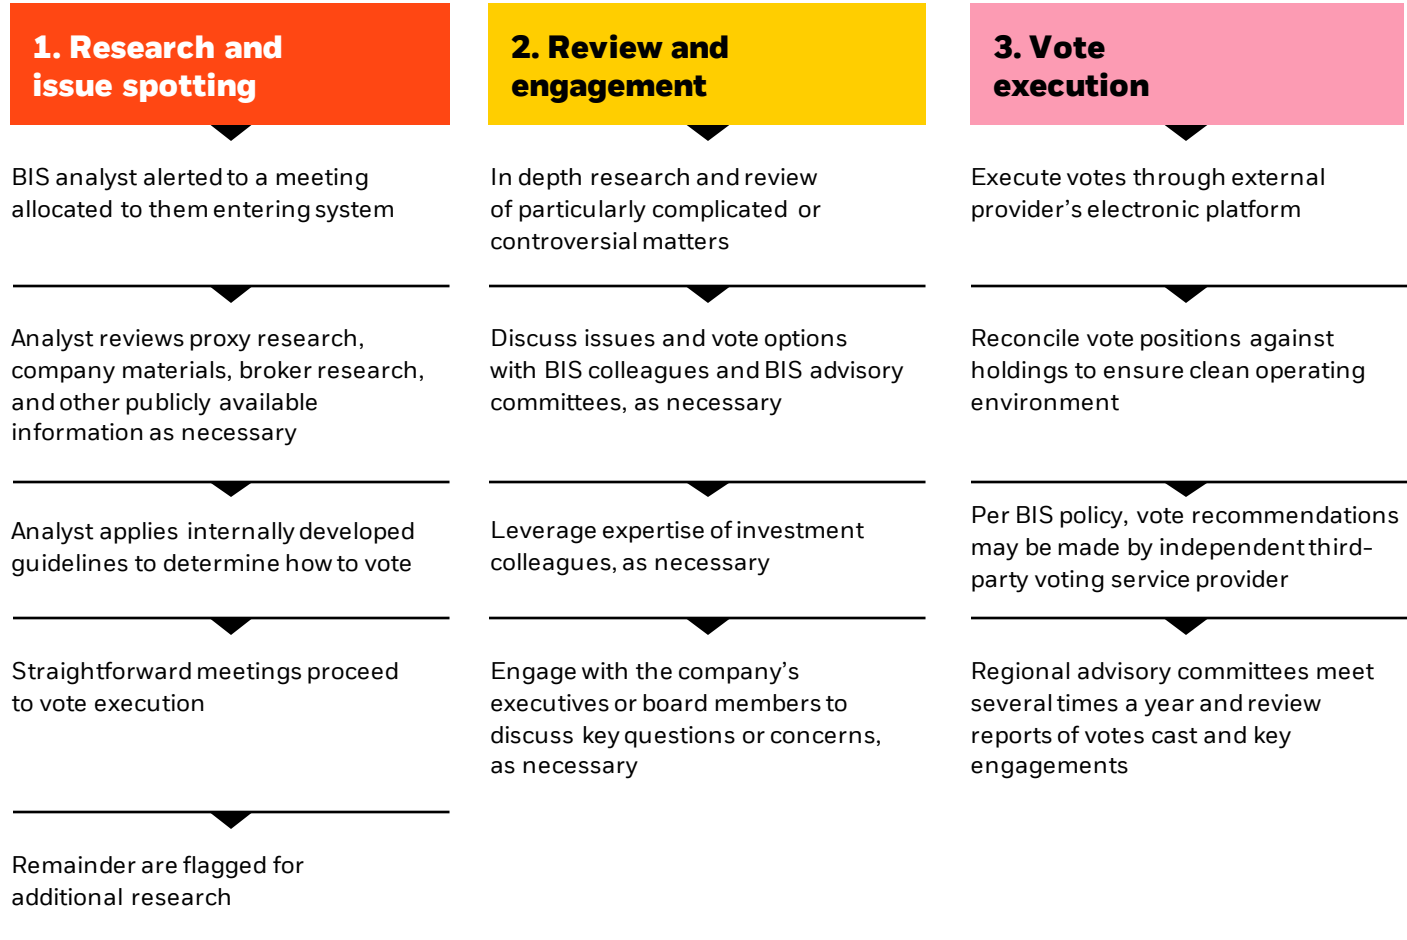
1. Research and issue spotting

BIS analyst alerted to a meeting allocated to them entering system

Analyst reviews proxy research, company materials, broker research, and other publicly available information as necessary

Analyst applies internally developed guidelines to determine how to vote

Straightforward meetings proceed to vote execution

Remainder are flagged for additional research

2. Review and engagement

In depth research and review of particularly complicated or controversial matters

Discuss issues and vote options with BIS colleagues and BIS advisory committees, as necessary

Leverage expertise of investment colleagues, as necessary

Engage with the company's executives or board members to discuss key questions or concerns, as necessary

3. Vote execution

Execute votes through external provider's electronic platform

Reconcile vote positions against holdings to ensure clean operating environment

Per BIS policy, vote recommendations may be made by independent third-party voting service provider

Regional advisory committees meet several times a year and review reports of votes cast and key engagements